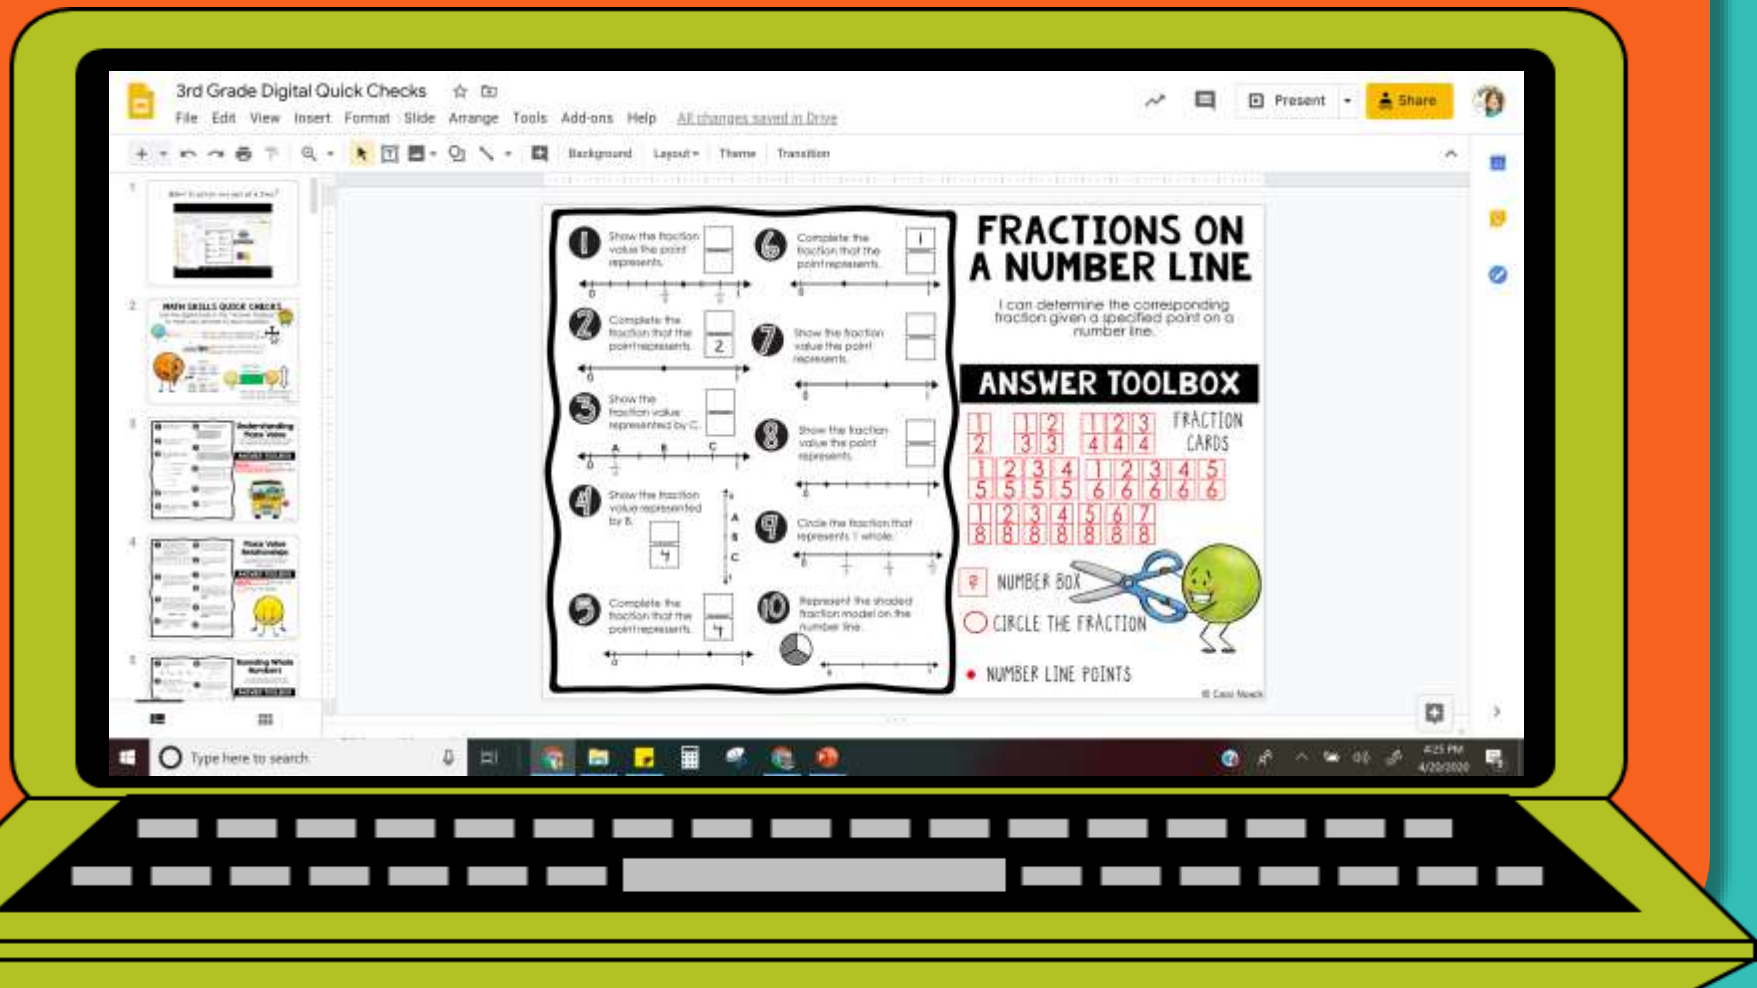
3rd Grade Digital Quick Checks

File Edit View Insert Format Slide Arrange Tools Add-ons Help All changes saved in Drive

Present Share

Background Layout Theme Transition

1 Show the fraction value the point represents.

2 Complete the fraction that the point represents. 2

3 Show the fraction value represented by C. A B C

4 Show the fraction value represented by B. 4 A B C

5 Complete the fraction that the point represents. 4

6 Complete the fraction that the point represents. 1

7 Show the fraction value the point represents.

8 Show the fraction value the point represents.

9 Circle the fraction that represents 1 whole.

10 Represent the shaded fraction model on the number line.

FRACTIONS ON A NUMBER LINE

I can determine the corresponding fraction given a specified point on a number line.

ANSWER TOOLBOX

$\frac{1}{2}$ $\frac{1}{3}$ $\frac{2}{3}$ $\frac{1}{4}$ $\frac{2}{4}$ $\frac{3}{4}$ FRACTION CARDS

$\frac{1}{5}$ $\frac{2}{5}$ $\frac{3}{5}$ $\frac{4}{5}$ $\frac{1}{6}$ $\frac{2}{6}$ $\frac{3}{6}$ $\frac{4}{6}$ $\frac{5}{6}$

$\frac{1}{8}$ $\frac{2}{8}$ $\frac{3}{8}$ $\frac{4}{8}$ $\frac{5}{8}$ $\frac{6}{8}$ $\frac{7}{8}$

NUMBER BOX

CIRCLE THE FRACTION

NUMBER LINE POINTS

© Cara Noack

Type here to search

4:25 PM 4/20/2020